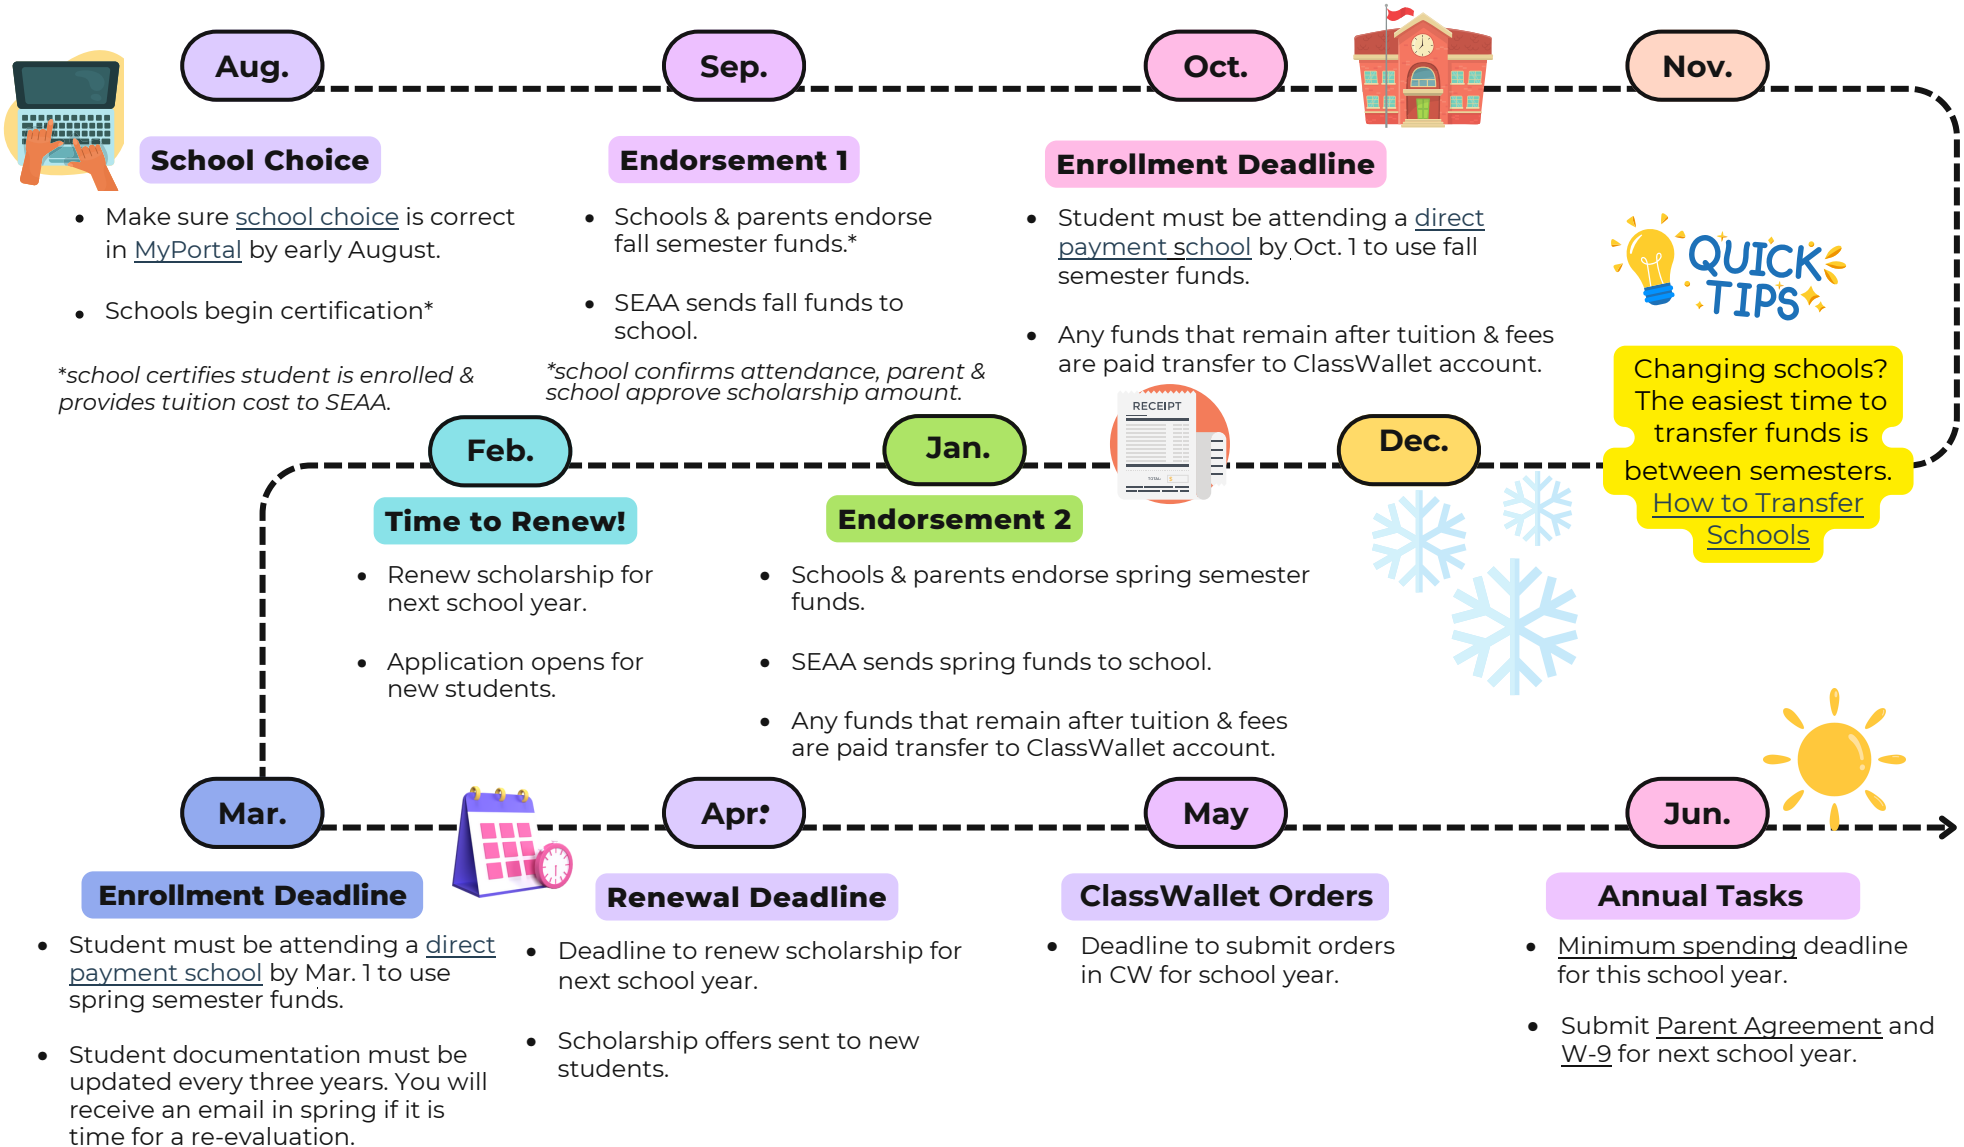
Aug.

School Choice

- Make sure school choice is correct in MyPortal by early August.
- Schools begin certification*

*school certifies student is enrolled & provides tuition cost to SEAA.

Sep.

Endorsement 1

- Schools & parents endorse fall semester funds.*
- SEAA sends fall funds to school.

*school confirms attendance, parent & school approve scholarship amount.

Oct.

Enrollment Deadline

- Student must be attending a direct payment school by Oct. 1 to use fall semester funds.
- Any funds that remain after tuition & fees are paid transfer to ClassWallet account.

Nov.

QUICK TIPS

Changing schools? The easiest time to transfer funds is between semesters. How to Transfer Schools

Dec.

RECEIPT

Jan.

Endorsement 2

- Schools & parents endorse spring semester funds.
- SEAA sends spring funds to school.
- Any funds that remain after tuition & fees are paid transfer to ClassWallet account.

Feb.

Time to Renew!

- Renew scholarship for next school year.
- Application opens for new students.

Mar.

Enrollment Deadline

- Student must be attending a direct payment school by Mar. 1 to use spring semester funds.
- Student documentation must be updated every three years. You will receive an email in spring if it is time for a re-evaluation.

Apr.

Renewal Deadline

- Deadline to renew scholarship for next school year.
- Scholarship offers sent to new students.

May

ClassWallet Orders

- Deadline to submit orders in CW for school year.

Jun.

Annual Tasks

- Minimum spending deadline for this school year.
- Submit Parent Agreement and W-9 for next school year.